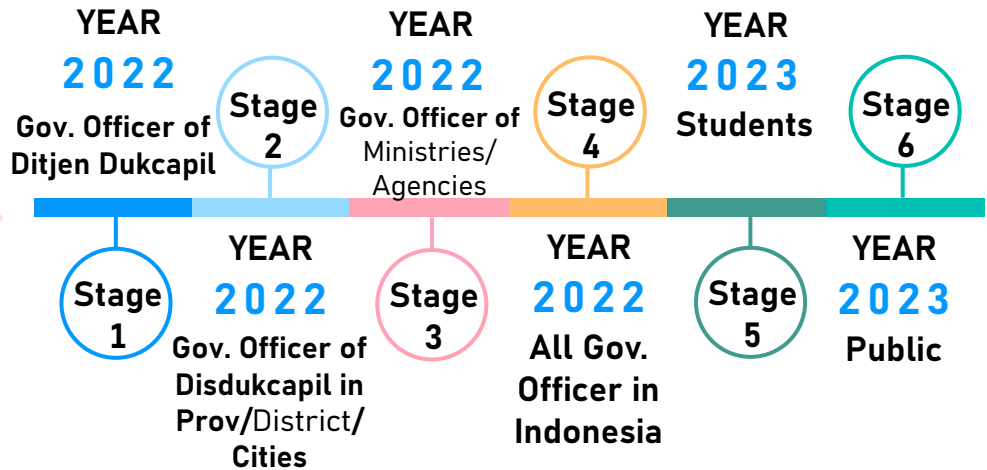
YEAR
2022
Gov. Officer of Ditjen Dukcapil

Stage 1

Stage 2

YEAR
2022
Gov. Officer of Disdukcapil in Prov/District/ Cities

YEAR
2022
Gov. Officer of Ministries/ Agencies

Stage 3

Stage 4

YEAR
2022
All Gov. Officer in Indonesia

YEAR
2023
Students

Stage 5

Stage 6

YEAR
2023
Public